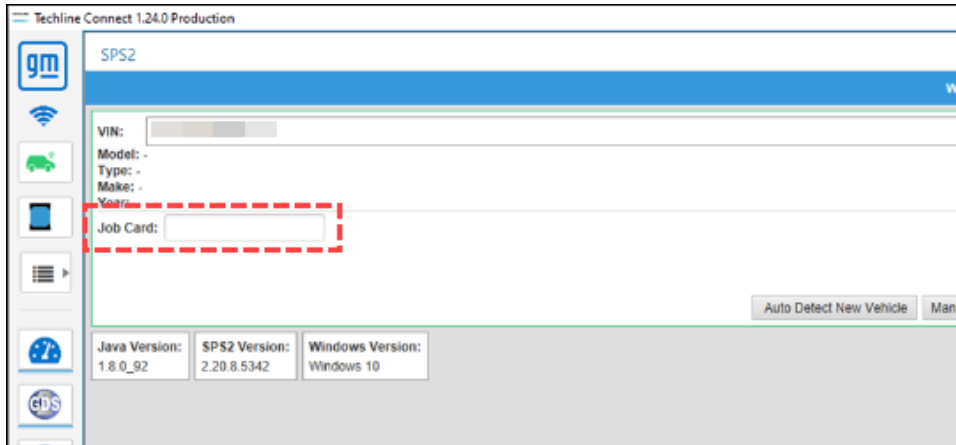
Techline Connect 1.24.0 Production

gm

SPS2

W

VIN:

Model: -
Type: -
Make: -
Year: -

Job Card:

Auto Detect New Vehicle

Man

Java Version:
1.8.0_92

SPS2 Version:
2.20.8.5342

Windows Version:
Windows 10

GDS